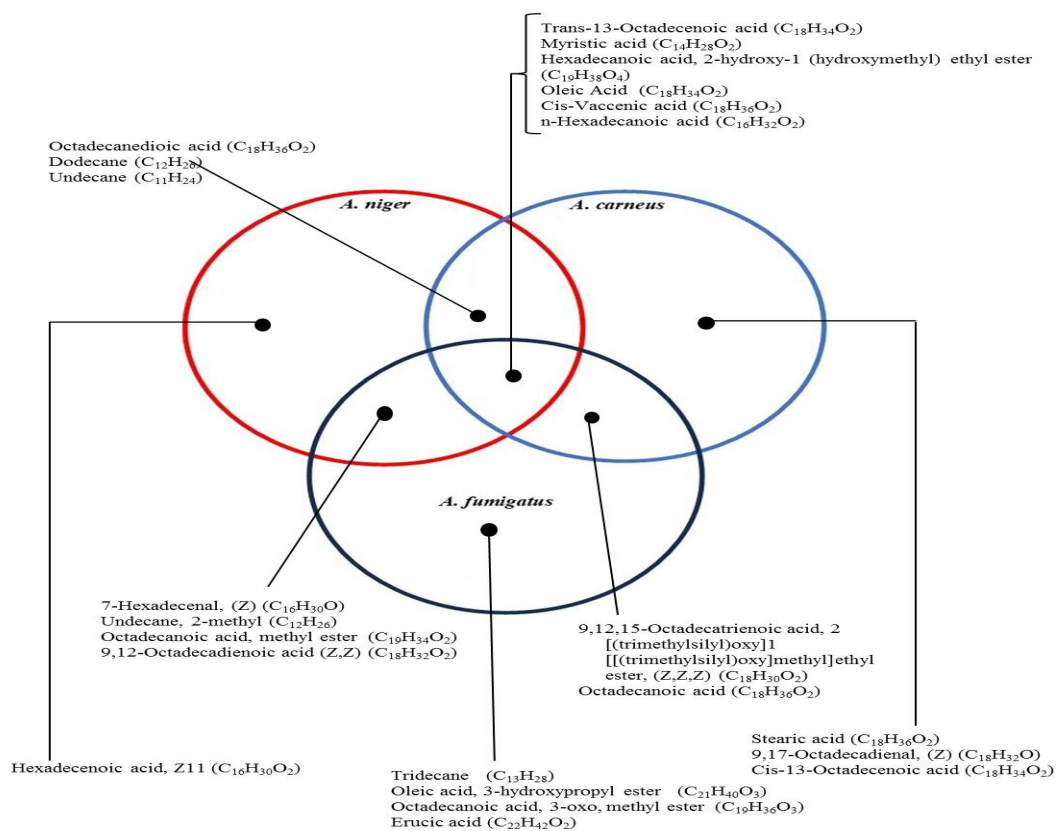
Trans-13-Octadecenoic acid ($C_{18}H_{34}O_2$)
Myristic acid ($C_{14}H_{28}O_2$)
Hexadecanoic acid, 2-hydroxy-1 (hydroxymethyl) ethyl ester ($C_{19}H_{38}O_4$)
Oleic Acid ($C_{18}H_{34}O_2$)
Cis-Vaccenic acid ($C_{18}H_{36}O_2$)
n-Hexadecanoic acid ($C_{16}H_{32}O_2$)

Octadecanedioic acid ($C_{18}H_{36}O_2$)
Dodecane ($C_{12}H_{26}$)
Undecane ($C_{11}H_{24}$)

A. niger

A. carneus

A. fumigatus

7-Hexadecenal, (Z) ($C_{16}H_{30}O$)
Undecane, 2-methyl ($C_{12}H_{26}$)
Octadecanoic acid, methyl ester ($C_{19}H_{34}O_2$)
9,12-Octadecadienoic acid (Z,Z) ($C_{18}H_{32}O_2$)

9,12,15-Octadecatrienoic acid, 2 [(trimethylsilyl)oxy]1 [[(trimethylsilyl)oxy]methyl]ethyl ester, (Z,Z,Z) ($C_{18}H_{30}O_2$)
Octadecanoic acid ($C_{18}H_{36}O_2$)

Stearic acid ($C_{18}H_{36}O_2$)
9,17-Octadecadienal, (Z) ($C_{18}H_{32}O$)
Cis-13-Octadecenoic acid ($C_{18}H_{34}O_2$)

Hexadecenoic acid, Z11 ($C_{16}H_{30}O_2$)

Tridecane ($C_{13}H_{28}$)
Oleic acid, 3-hydroxypropyl ester ($C_{21}H_{40}O_3$)
Octadecanoic acid, 3-oxo, methyl ester ($C_{19}H_{36}O_3$)
Erucic acid ($C_{22}H_{42}O_2$)